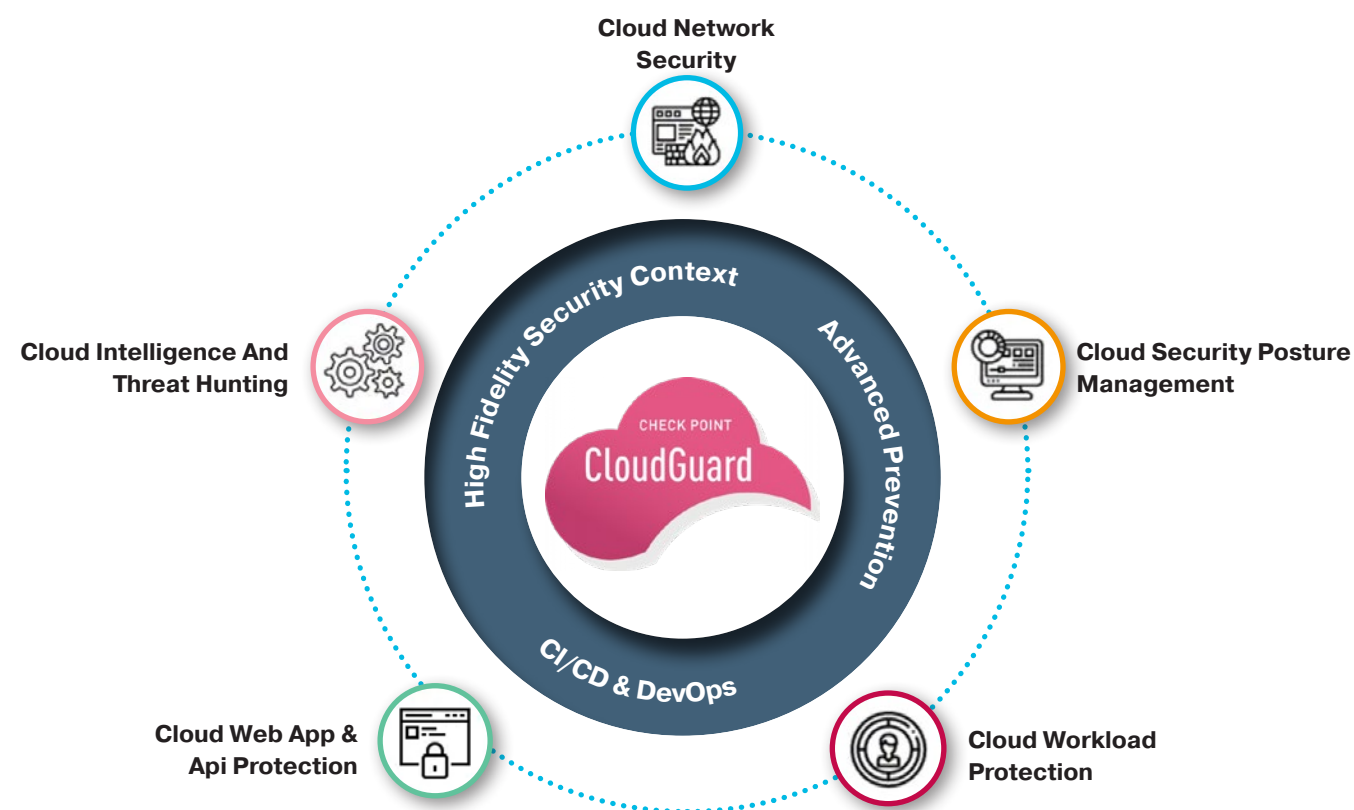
Cloud Network Security

Cloud Intelligence And Threat Hunting

Cloud Security Posture Management

High Fidelity Security Context

Advanced Prevention

CI/CD & DevOps

CHECK POINT
CloudGuard

Cloud Web App & Api Protection

Cloud Workload Protection